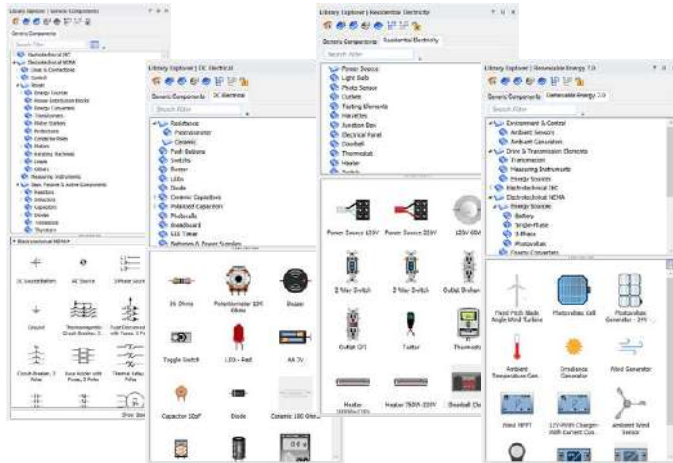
Library Explorer | Generic Components
Generic Components
Search Filter
Electrotechnical IEC
Electrotechnical NEMA
Lines & Connections
Control
Power
Energy Sources
Power Distribution Blocks
Energy Converters
Transformers
Motor Starters
Protection
Conductor Rails
Meters
Heating Elements
Loads
Others
Measuring Instruments
Basic Passive & Active Components
Resistors
Inductors
Capacitors
Diodes
Transistors
Thyristors
Electrotechnical NEMA
DC Source/Battery
AC Source
Ground
Electromagnetic Circuit Breaker, 3...
Circuit Breaker, 3 Poles
Fuse Holder with Fuse, 3 Poles
Show less

Library Explorer | DC Electrical
Generic Components
DC Electrical
Search Filter
Resistance
Potentiometer
Ceramic
Push Buttons
Switches
Buzzer
LEDs
Diode
Ceramic Capacitors
Polarized Capacitors
Photocells
Breadboard
555 Timer
Batteries & Power Supplies
2k Ohms
Potentiometer 10M Ohms
Buzzer
Toggle Switch
LED - Red
AA 3V
Capacitor 10nF
Diode
Ceramic 100 Ohm

Library Explorer | Residential Electricity
Generic Components
Residential Electricity
Search Filter
Power Source
Light Bulb
Photo Sensor
Outlets
Heating Elements
Hairdryer
Junction Box
Electrical Panel
Doorbell
Thermostat
Heater
Switch
Power Source 120V
Power Source 220V
120V 60W
2 Way Switch
3 Way Switch
Outlet Duplex
Outlet GFI
Tester
Thermostat
Heater
Heater 750W-220V
Doorbell Ch

Library Explorer | Renewable Energy 2.0
Generic Components
Renewable Energy 2.0
Search Filter
Environment & Control
Ambient Sensors
Ambient Generators
Drive & Transmission Elements
Transmission
Measuring Instruments
Energy Sources
Electrotechnical IEC
Electrotechnical NEMA
Energy Sources
Battery
Single-Phase
3-Phase
Photovoltaic
Energy Converters
Fixed Pitch Blade Angle Wind Turbine
Photovoltaic Cell
Photovoltaic Generator - 3PH
Ambient Temperature Gen...
Irradiance Generator
Wind Generator
Wind MPPT
12V/40Ah Charger-with Current Con...
Ambient Wind Sensor